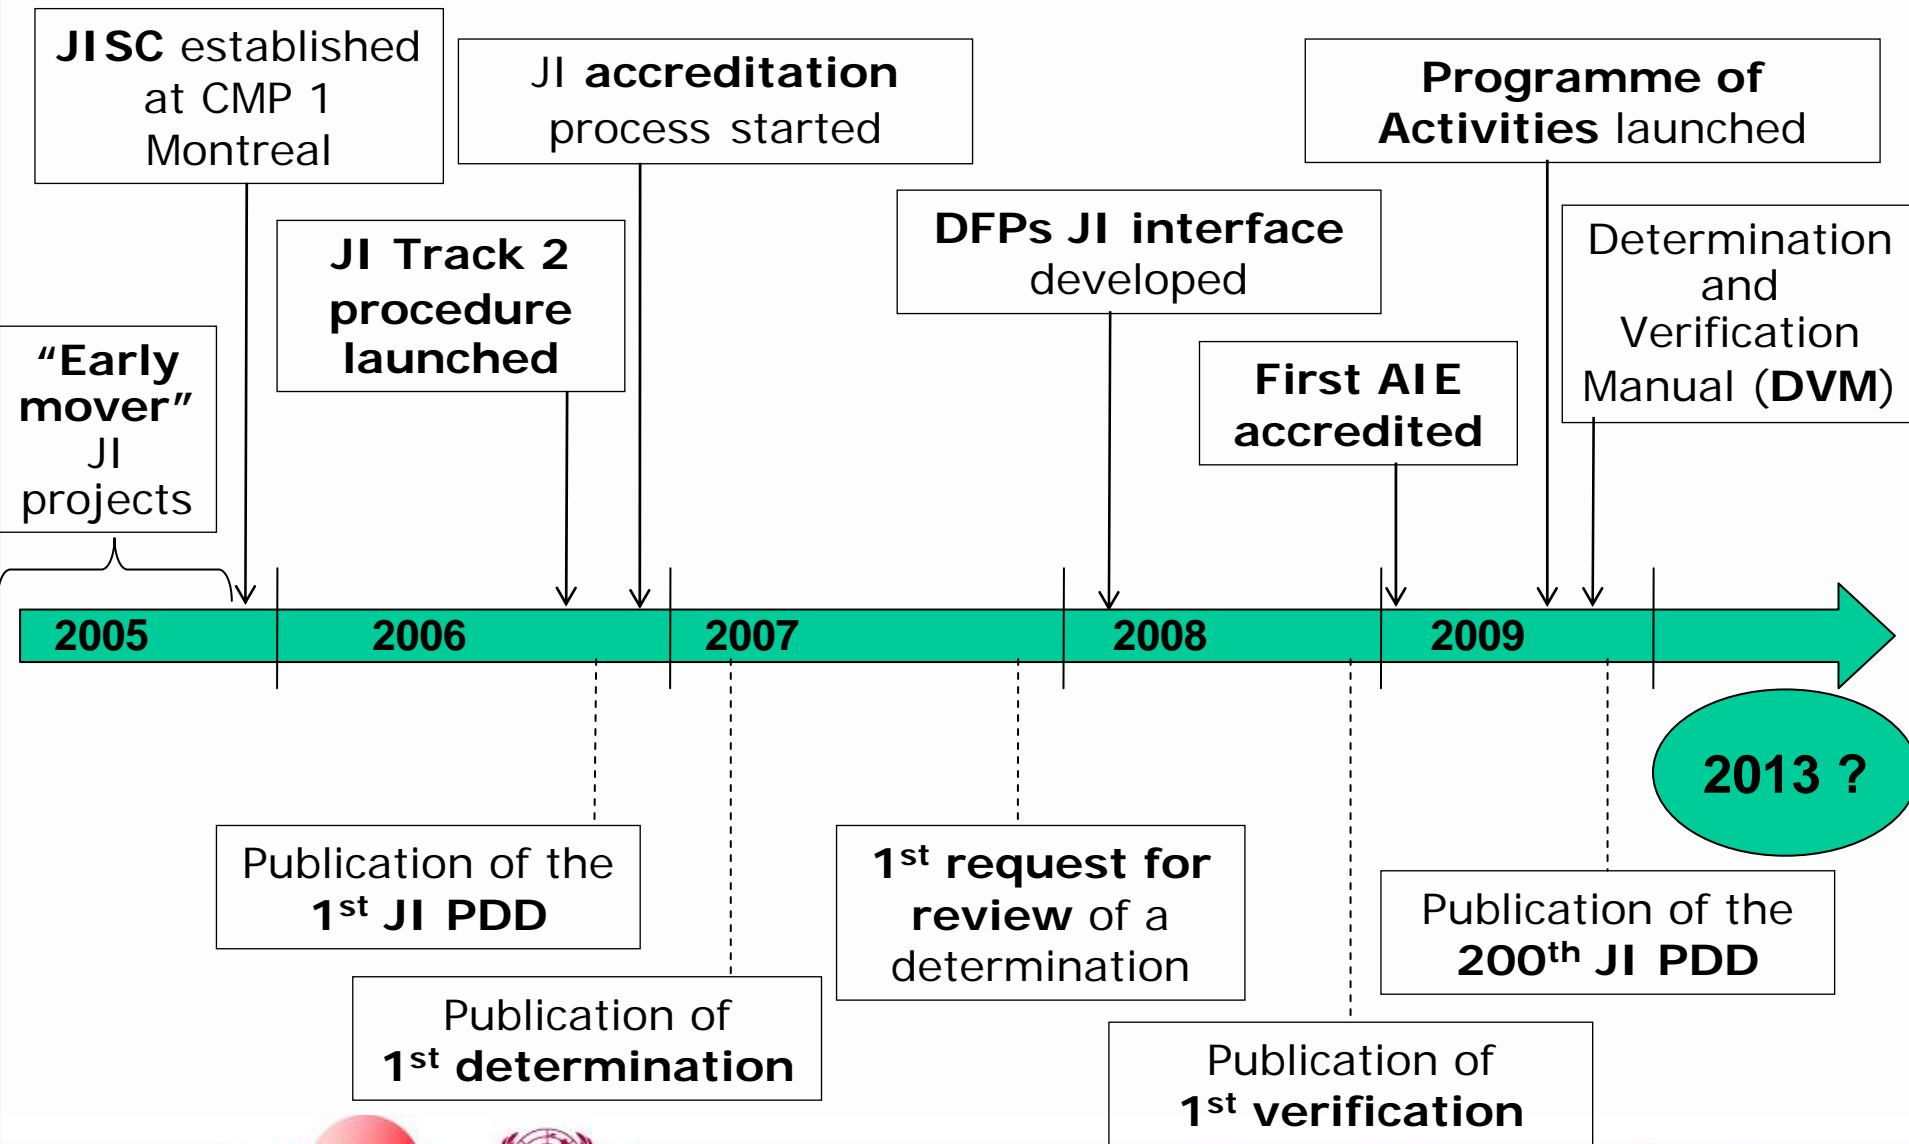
JISC established at CMP 1 Montreal

JI accreditation process started

Programme of Activities launched

JI Track 2 procedure launched

DFPs JI interface developed

Determination and Verification Manual (DVM)

"Early mover" JI projects

First AIE accredited

2005

2006

2007

2008

2009

2013 ?

Publication of the $1^{st}$ JI PDD

$1^{st}$ request for review of a determination

Publication of the $200^{th}$ JI PDD

Publication of $1^{st}$ determination

Publication of $1^{st}$ verification